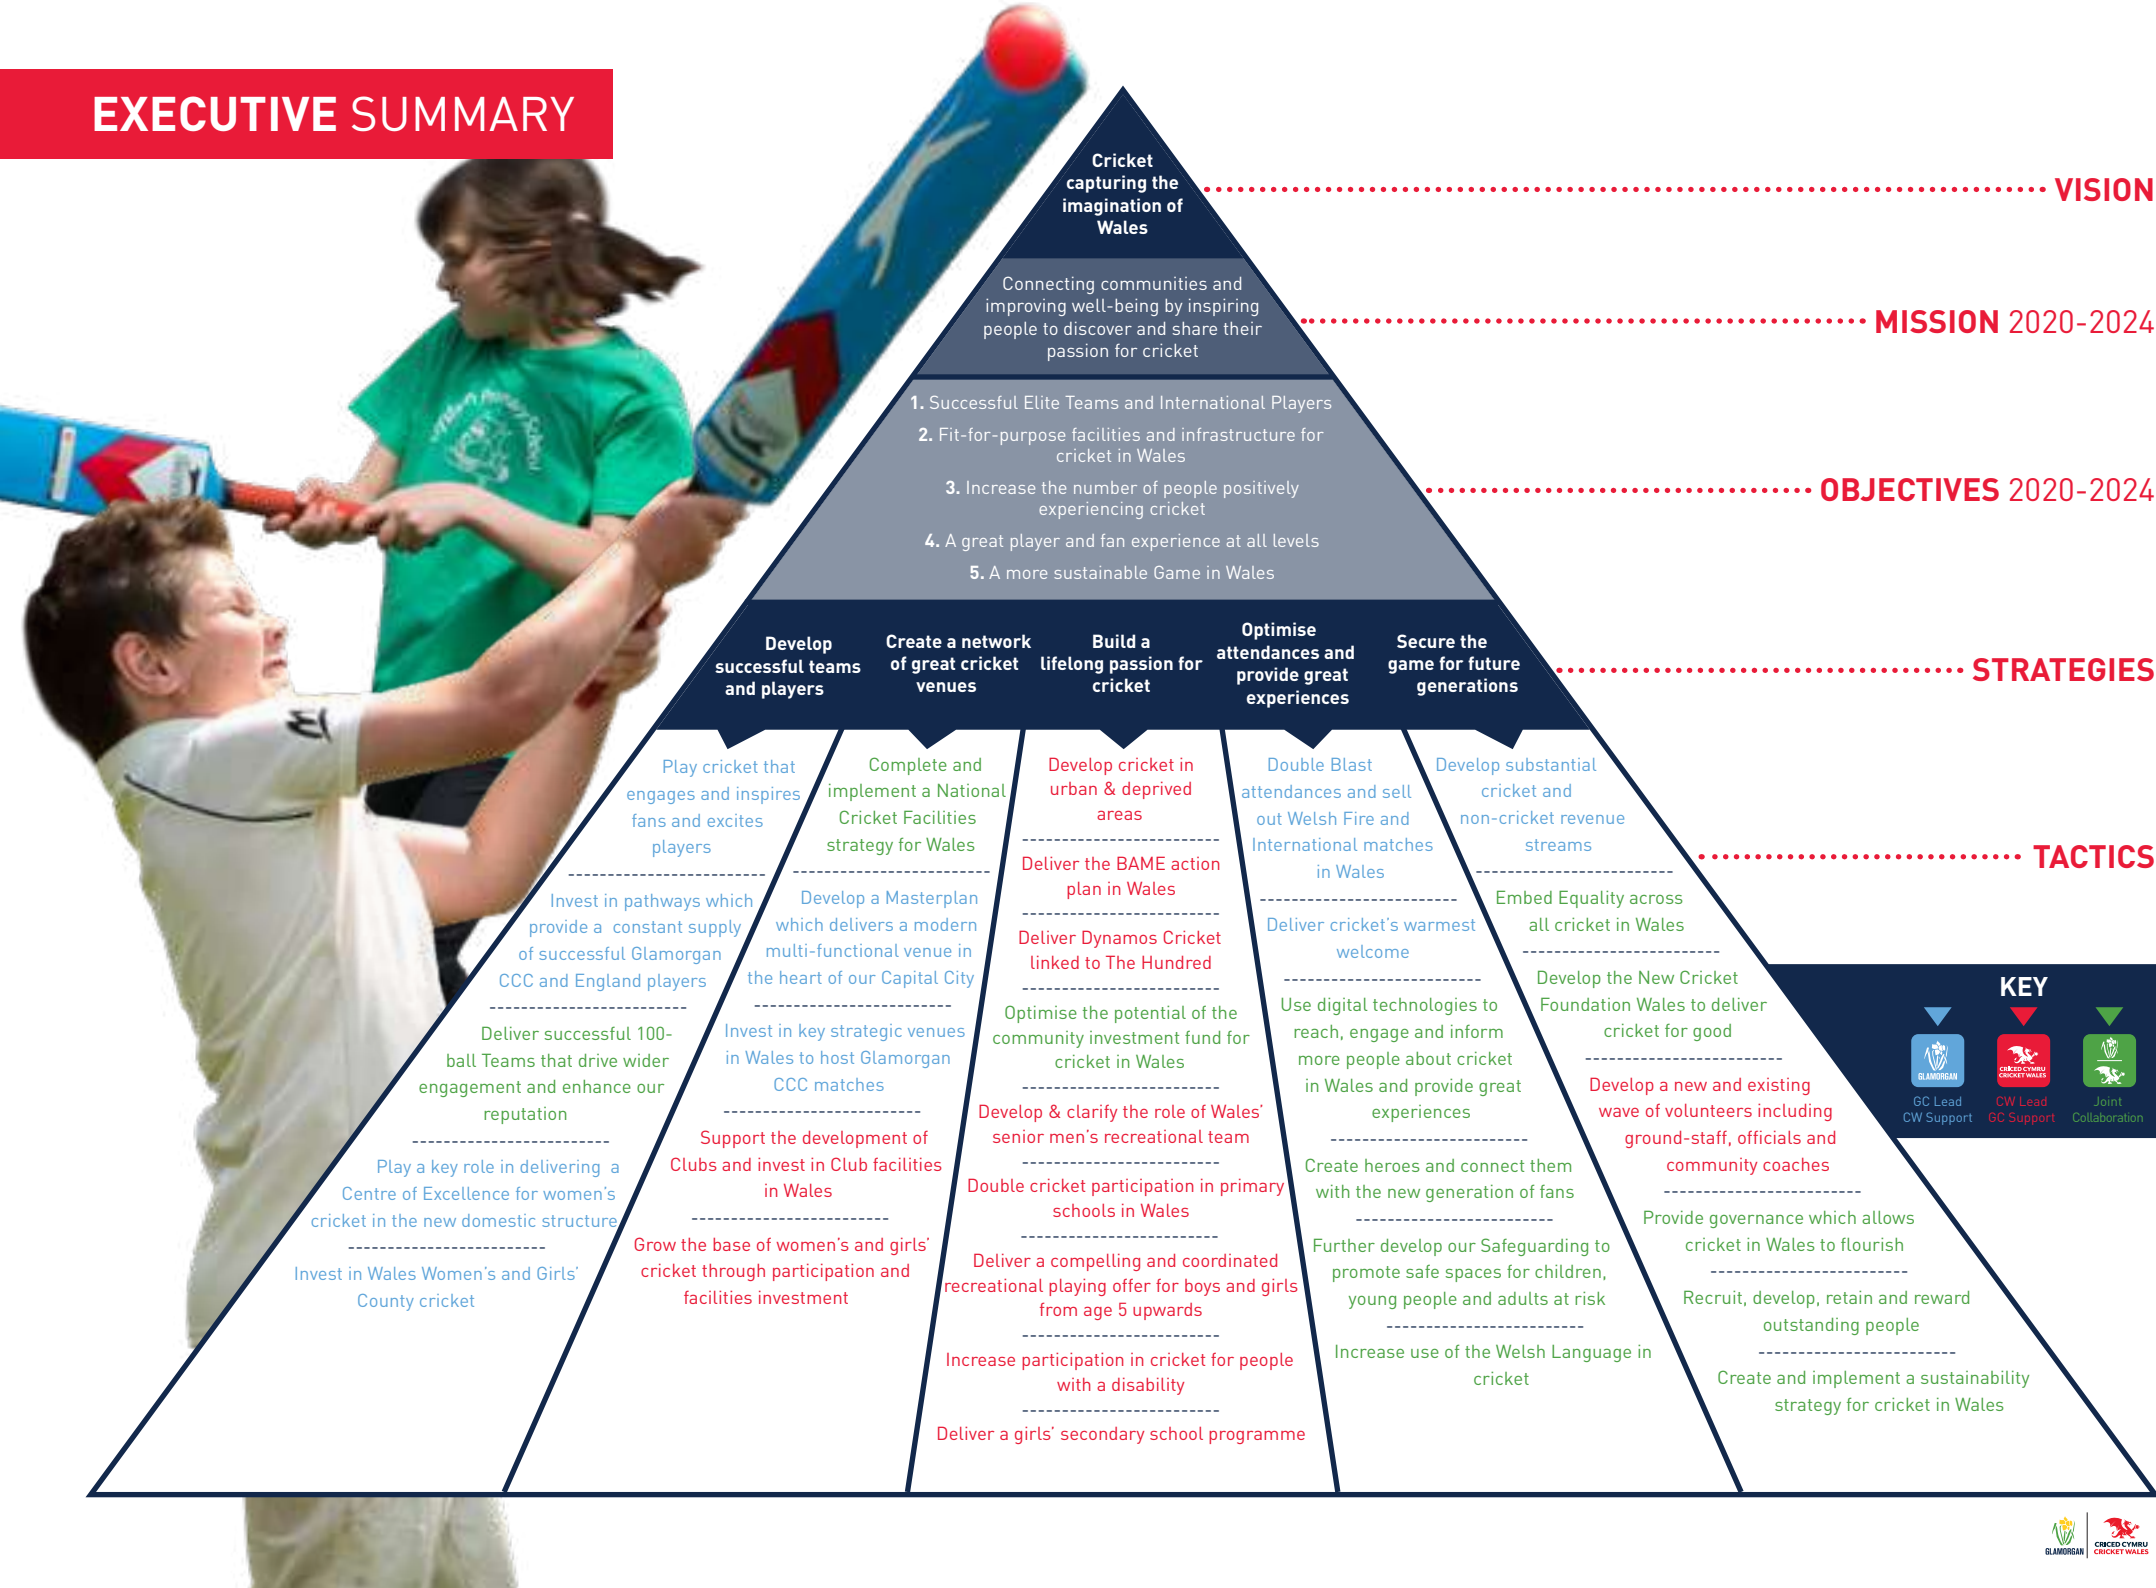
EXECUTIVE SUMMARY

Cricket capturing the imagination of Wales

VISION

Connecting communities and improving well-being by inspiring people to discover and share their passion for cricket

MISSION 2020-2024

1. Successful Elite Teams and International Players
2. Fit-for-purpose facilities and infrastructure for cricket in Wales
3. Increase the number of people positively experiencing cricket
4. A great player and fan experience at all levels
5. A more sustainable Game in Wales

OBJECTIVES 2020-2024

Develop successful teams and players

Create a network of great cricket venues

Build a lifelong passion for cricket

Optimise attendances and provide great experiences

Secure the game for future generations

STRATEGIES

Play cricket that engages and inspires fans and excites players

Invest in pathways which provide a constant supply of successful Glamorgan CCC and England players

Deliver successful 100-ball Teams that drive wider engagement and enhance our reputation

Play a key role in delivering a Centre of Excellence for women's cricket in the new domestic structure

Invest in Wales Women's and Girls' County cricket

Complete and implement a National Cricket Facilities strategy for Wales

Develop a Masterplan which delivers a modern multi-functional venue in the heart of our Capital City

Invest in key strategic venues in Wales to host Glamorgan CCC matches

Support the development of Clubs and invest in Club facilities in Wales

Grow the base of women's and girls' cricket through participation and facilities investment

Develop cricket in urban & deprived areas

Deliver the BAME action plan in Wales

Deliver Dynamos Cricket linked to The Hundred

Optimise the potential of the community investment fund for cricket in Wales

Develop & clarify the role of Wales' senior men's recreational team

Double cricket participation in primary schools in Wales

Deliver a compelling and coordinated recreational playing offer for boys and girls from age 5 upwards

Increase participation in cricket for people with a disability

Deliver a girls' secondary school programme

Double Blast attendances and sell out Welsh Fire and International matches in Wales

Deliver cricket's warmest welcome

Use digital technologies to reach, engage and inform more people about cricket in Wales and provide great experiences

Create heroes and connect them with the new generation of fans

Further develop our Safeguarding to promote safe spaces for children, young people and adults at risk

Increase use of the Welsh Language in cricket

Develop substantial cricket and non-cricket revenue streams

Embed Equality across all cricket in Wales

Develop the New Cricket Foundation Wales to deliver cricket for good

Develop a new and existing wave of volunteers including ground-staff, officials and community coaches

Provide governance which allows cricket in Wales to flourish

Recruit, develop, retain and reward outstanding people

Create and implement a sustainability strategy for cricket in Wales

TACTICS

KEY
GLAMORGAN
GC Lead
CW Support
CRICED CYMRU CRICKET WALES
CW Lead
GC Support
Joint
Collaboration

GLAMORGAN
CRICED CYMRU CRICKET WALES